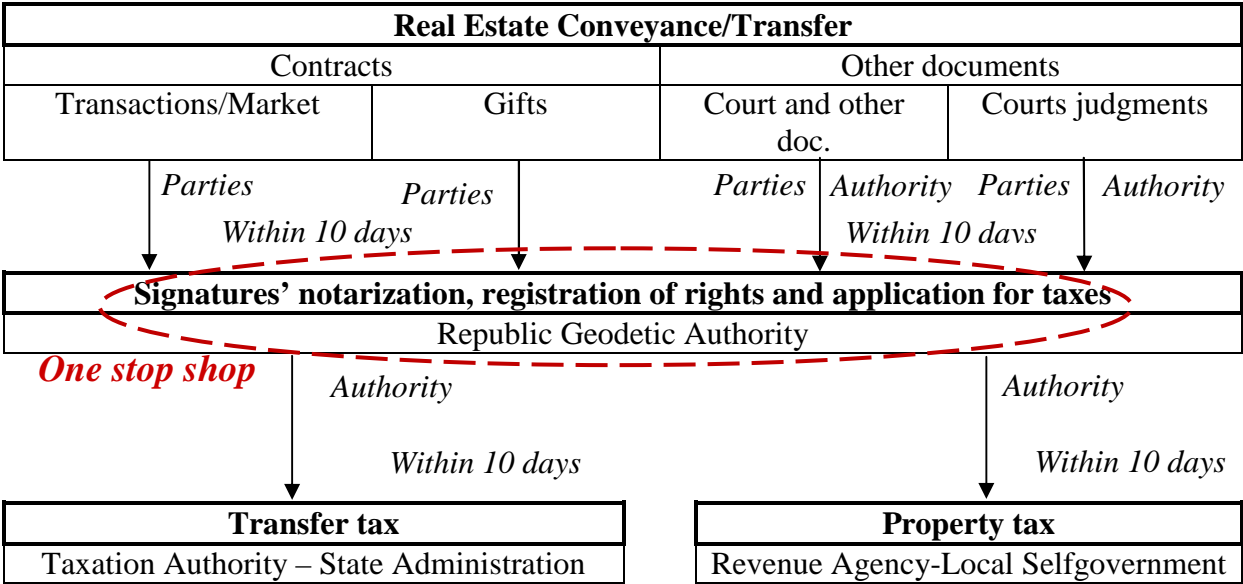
Real Estate Conveyance/Transfer

Contracts

Other documents

Transactions/Market

Gifts

Court and other doc.

Courts judgments

Parties

Parties

Within 10 days

Parties

Authority

Parties

Authority

Within 10 davs

Signatures' notarization, registration of rights and application for taxes

Republic Geodetic Authority

One stop shop

Authority

Authority

Within 10 days

Within 10 days

Transfer tax

Taxation Authority – State Administration

Property tax

Revenue Agency-Local Selfgovernment